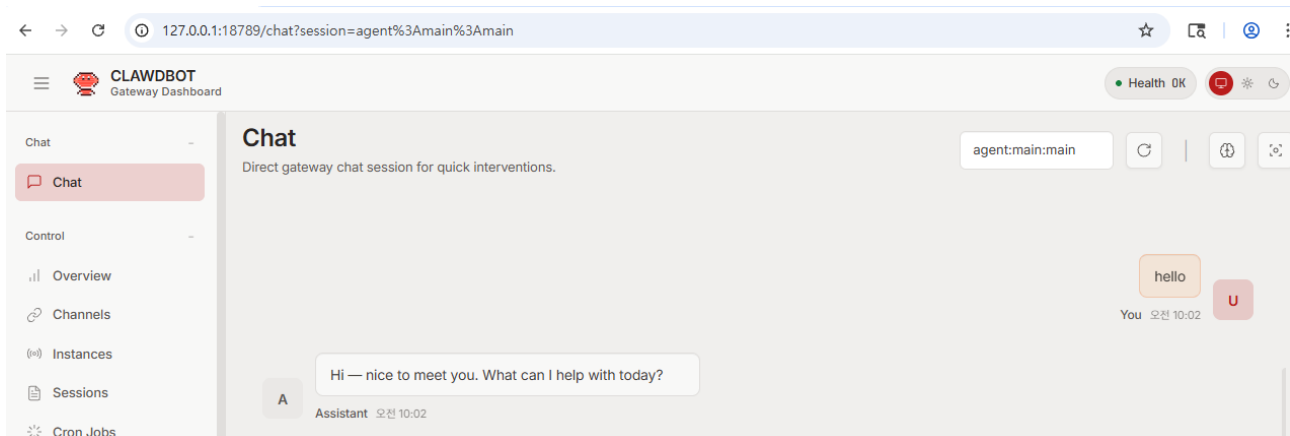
127.0.0.1:18789/chat?session=agent%3Amain%3Amain

CLAWDBOT
Gateway Dashboard

Health OK

Chat

Chat

Control

Overview

Channels

Instances

Sessions

Cron Jobs

Chat
Direct gateway chat session for quick interventions.

agent:main:main

hello

U

You 오전 10:02

A

Hi — nice to meet you. What can I help with today?

Assistant 오전 10:02